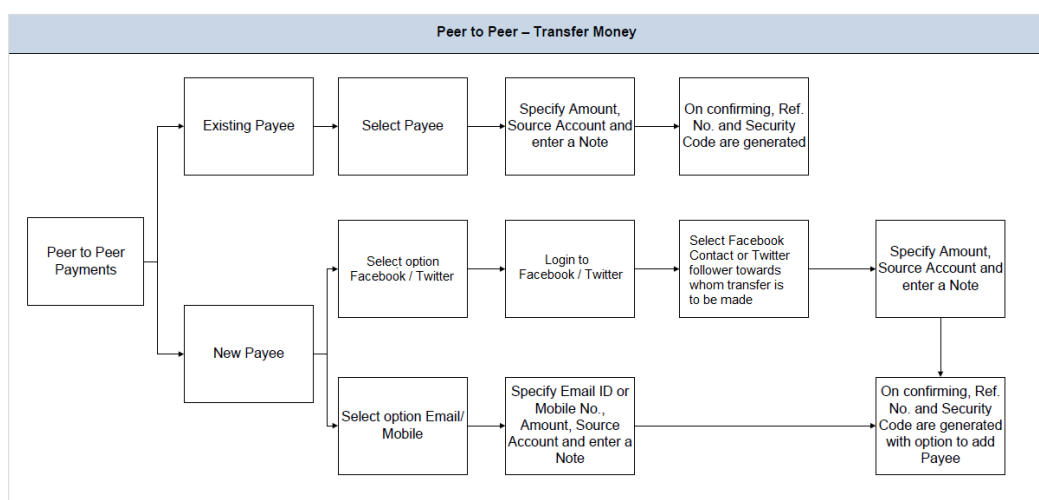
Peer to Peer – Transfer Money

Existing Payee

Select Payee

Specify Amount, Source Account and enter a Note

On confirming, Ref. No. and Security Code are generated

Peer to Peer Payments

Select option Facebook / Twitter

Login to Facebook / Twitter

Select Facebook Contact or Twitter follower towards whom transfer is to be made

Specify Amount, Source Account and enter a Note

New Payee

Select option Email/ Mobile

Specify Email ID or Mobile No., Amount, Source Account and enter a Note

On confirming, Ref. No. and Security Code are generated with option to add Payee